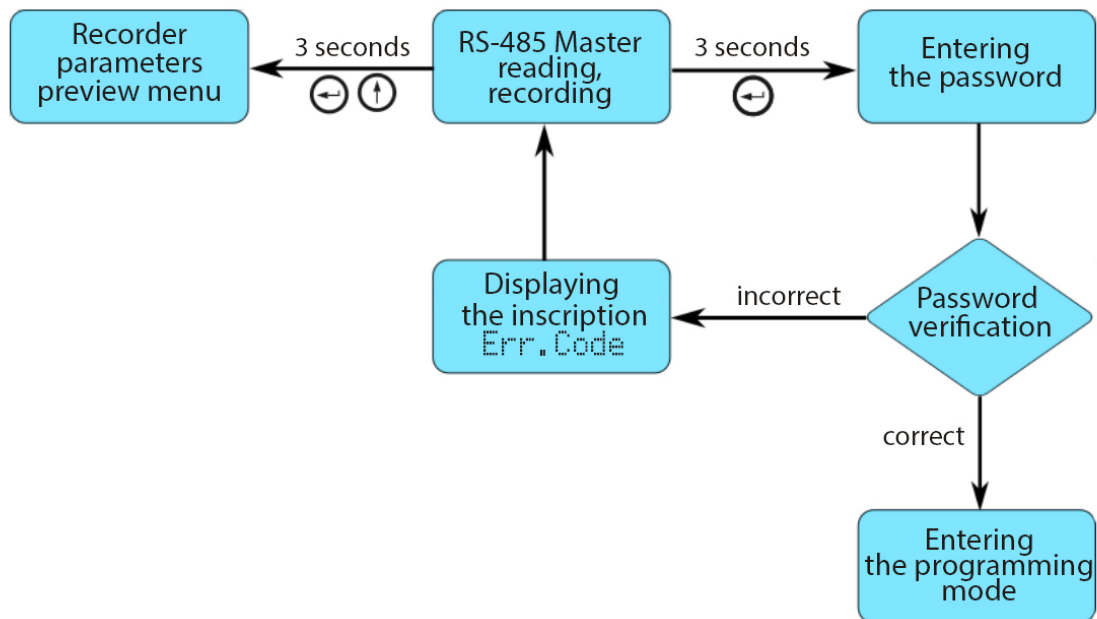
Recorder parameters preview menu

3 seconds

RS-485 Master reading, recording

3 seconds

Entering the password

Displaying the inscription Err.Code

incorrect

Password verification

correct

Entering the programming mode